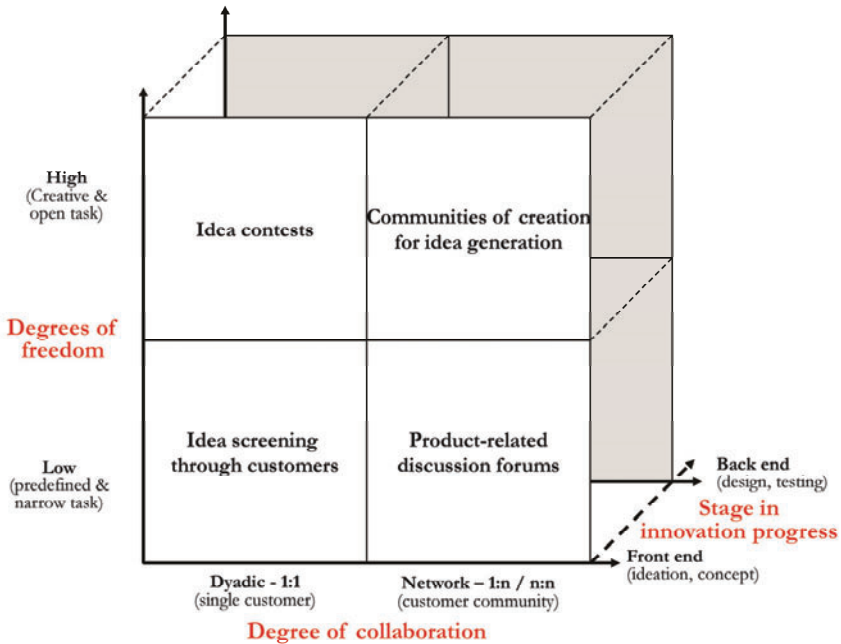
High
(Creative & open task)

Idea contests

Communities of creation for idea generation

Degrees of freedom

Idea screening through customers

Product-related discussion forums

Low
(predefined & narrow task)

Back end
(design, testing)

Stage in innovation progress

Front end
(ideation, concept)

Dyadic - 1:1
(single customer)

Network – 1:n / n:n
(customer community)

Degree of collaboration